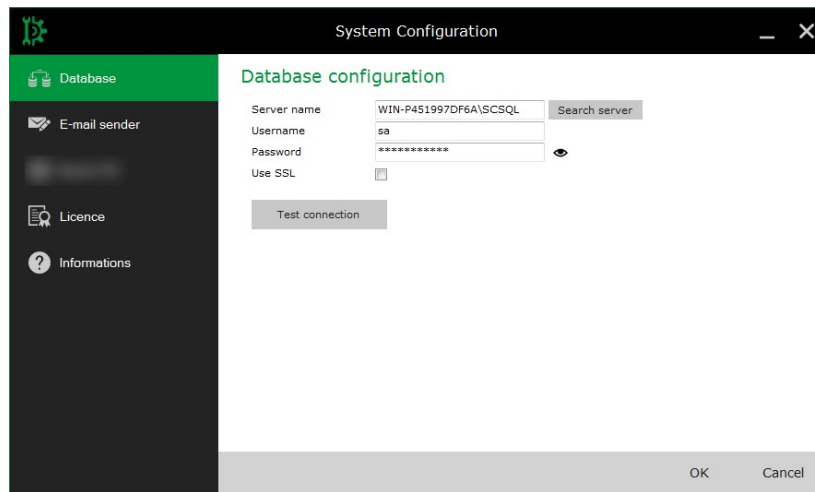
System Configuration

Database

E-mail sender

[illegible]

Licence

Informations

Database configuration

Server name WIN-P451997DF6A\SCSQL Search server

Username sa

Password ***********

Use SSL

Test connection

OK Cancel